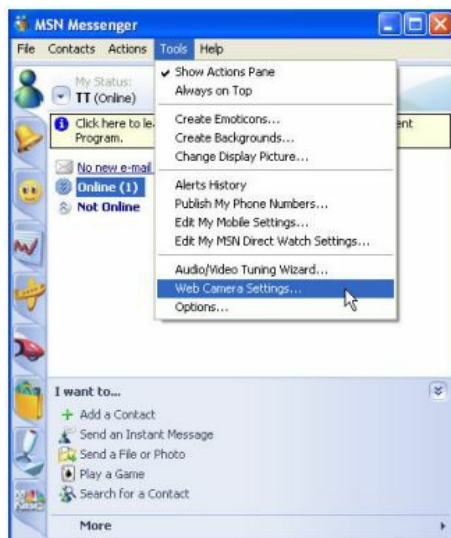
MSN Messenger

File Contacts Actions Tools Help

My Status:
TT (Online)

Click here to le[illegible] ent Program.

No new e-mail
Online (1)
Not Online

✔ Show Actions Pane
Always on Top
Create Emoticons...
Create Backgrounds...
Change Display Picture...
Alerts History
Publish My Phone Numbers...
Edit My Mobile Settings...
Edit My MSN Direct Watch Settings...
Audio/Video Tuning Wizard...
Web Camera Settings...
Options...

I want to...
+ Add a Contact
Send an Instant Message
Send a File or Photo
Play a Game
Search for a Contact

More